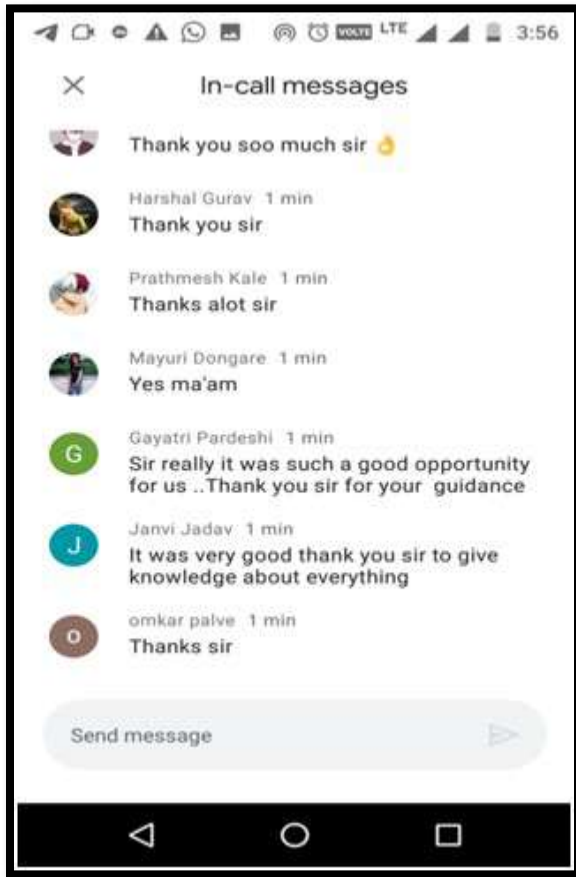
VOLTE LTE 3:56

In-call messages

Thank you soo much sir 👌

Harshal Gurav 1 min
Thank you sir

Prathmesh Kale 1 min
Thanks alot sir

Mayuri Dongare 1 min
Yes ma'am

G
Gayatri Pardeshi 1 min
Sir really it was such a good opportunity for us ..Thank you sir for your guidance

J
Janvi Jadav 1 min
It was very good thank you sir to give knowledge about everything

o
omkar palve 1 min
Thanks sir

Send message